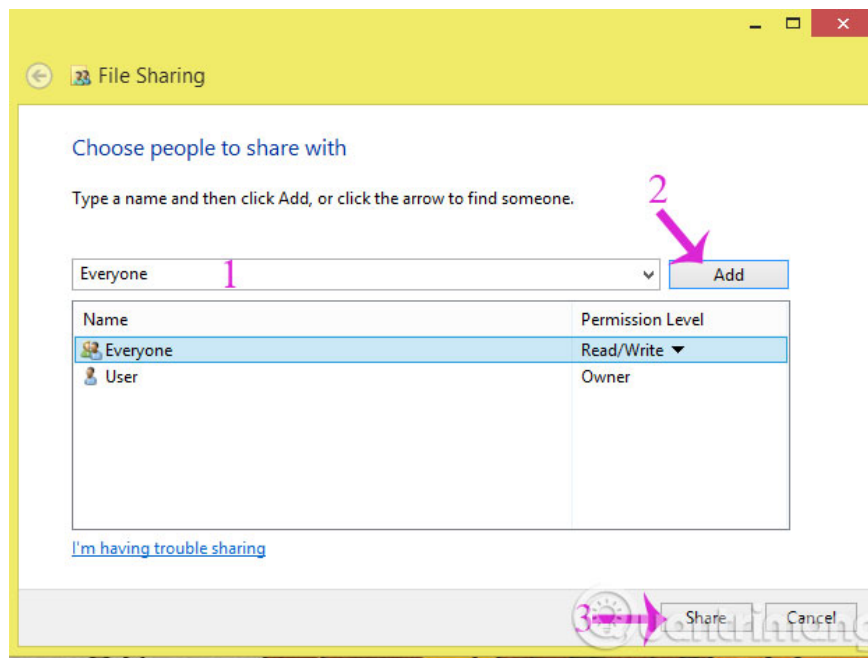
File Sharing

Choose people to share with

Type a name and then click Add, or click the arrow to find someone.

2

Everyone 1

Add

| Name | Permission Level |
|---|---|
| Everyone | Read/Write ▼ |
| User | Owner |

I'm having trouble sharing

3

Share

Cancel